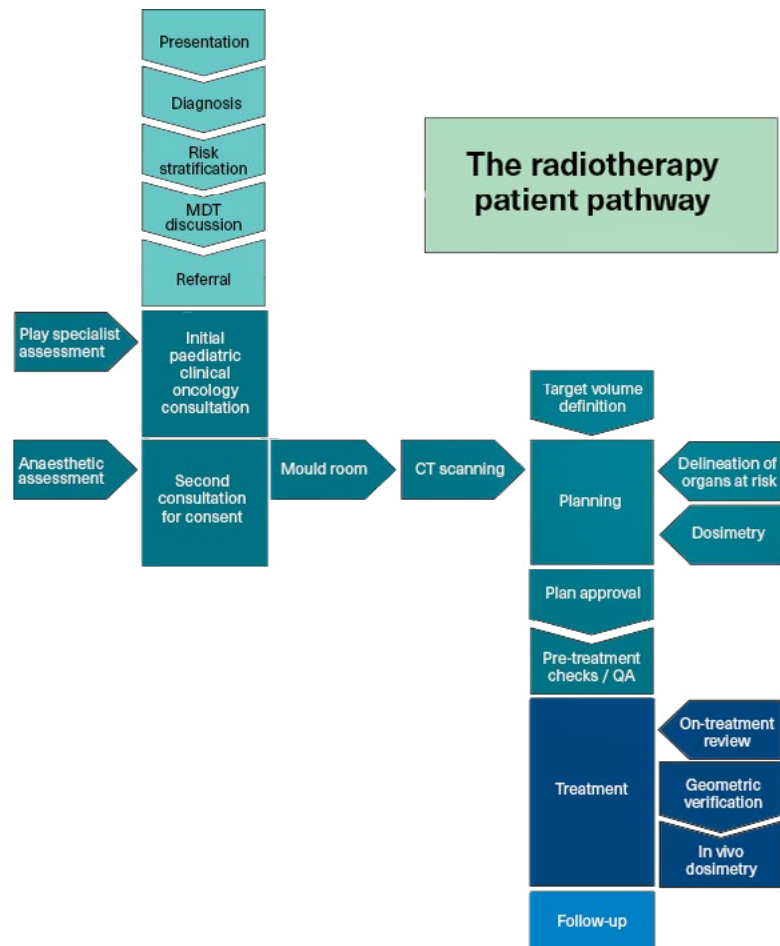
The radiotherapy patient pathway

Presentation

Diagnosis

Risk stratification

MDT discussion

Referral

Play specialist assessment

Initial paediatric clinical oncology consultation

Anaesthetic assessment

Second consultation for consent

Mould room

CT scanning

Target volume definition

Planning

Delineation of organs at risk

Dosimetry

Plan approval

Pre-treatment checks / QA

Treatment

On-treatment review

Geometric verification

In vivo dosimetry

Follow-up